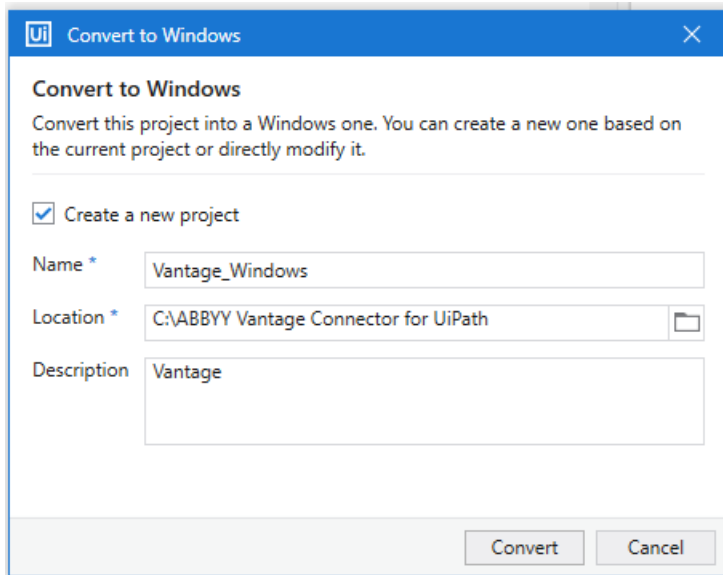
Ui Convert to Windows

Convert to Windows

Convert this project into a Windows one. You can create a new one based on the current project or directly modify it.

Create a new project

Name * Vantage_Windows

Location * C:\ABBYY Vantage Connector for UiPath

Description Vantage

Convert Cancel